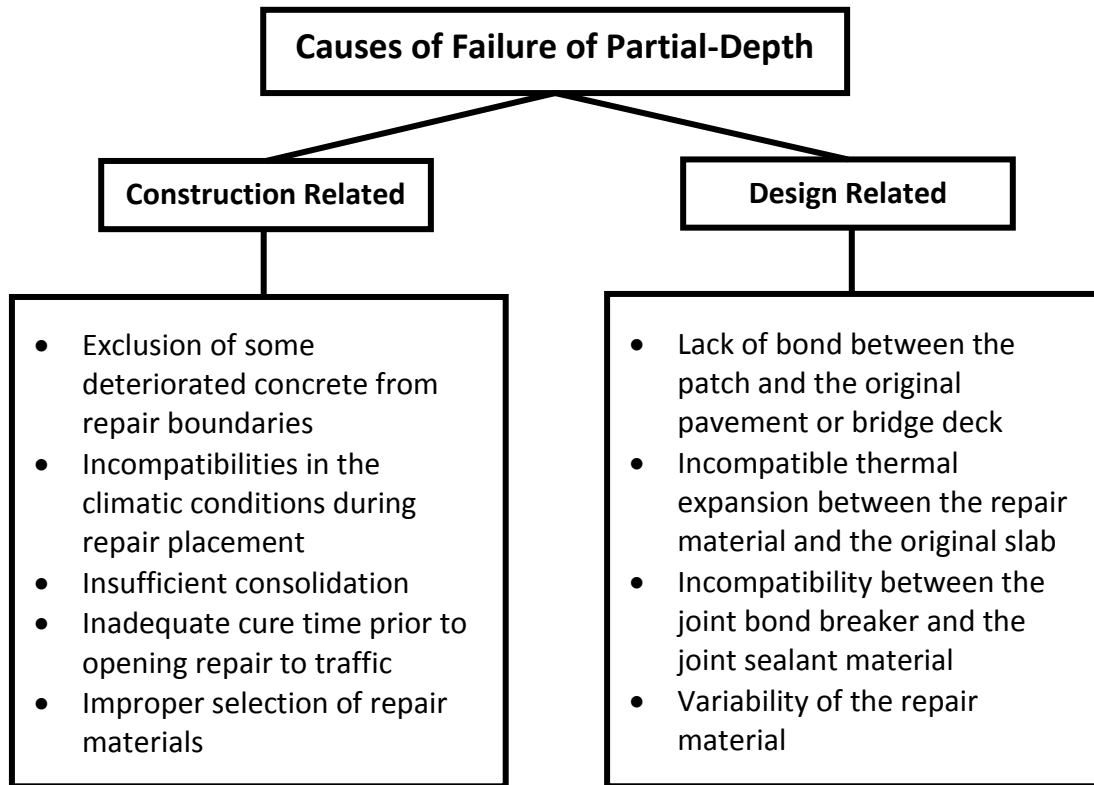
Causes of Failure of Partial-Depth

Construction Related

Design Related

- Exclusion of some deteriorated concrete from repair boundaries
- Incompatibilities in the climatic conditions during repair placement
- Insufficient consolidation
- Inadequate cure time prior to opening repair to traffic
- Improper selection of repair materials

- Lack of bond between the patch and the original pavement or bridge deck
- Incompatible thermal expansion between the repair material and the original slab
- Incompatibility between the joint bond breaker and the joint sealant material
- Variability of the repair material